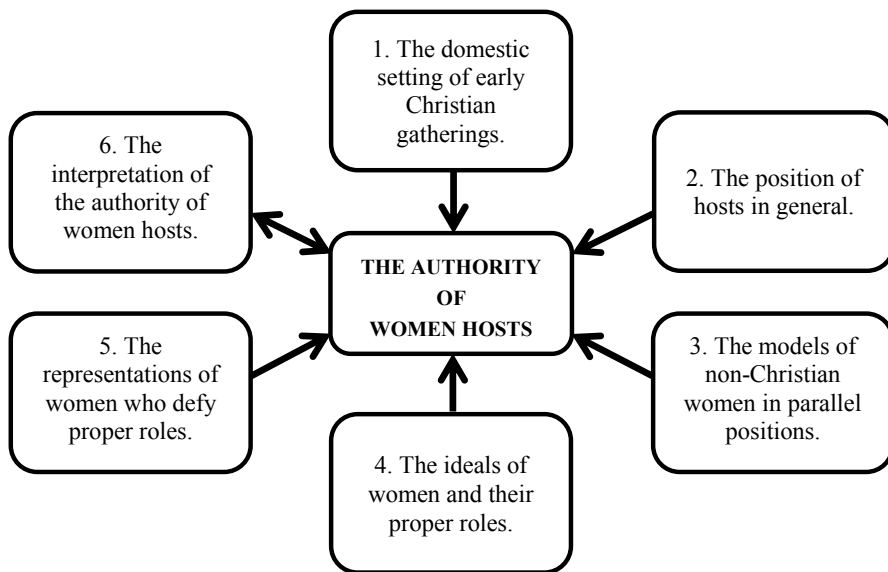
1. The domestic setting of early Christian gatherings.

6. The interpretation of the authority of women hosts.

2. The position of hosts in general.

THE AUTHORITY OF WOMEN HOSTS

5. The representations of women who defy proper roles.

3. The models of non-Christian women in parallel positions.

4. The ideals of women and their proper roles.